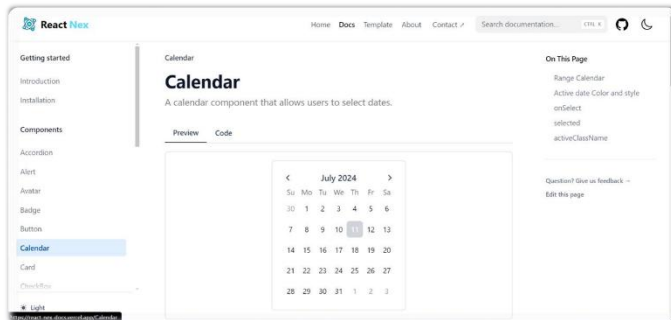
React Nex

Home Docs Template About Contact ↗ Search documentation... CTRL K

Getting started
Introduction
Installation

Components
Accordion
Alert
Avatar
Badge
Button
Calendar
Card
Checkbox

☀ Light
https://react-nex-docs.vercel.app/Calendar

Calendar

Calendar

A calendar component that allows users to select dates.

Preview Code

‹ July 2024 ›

| Su | Mo | Tu | We | Th | Fr | Sa |
|---|---|---|---|---|---|---|
| 30 | 1 | 2 | 3 | 4 | 5 | 6 |
| 7 | 8 | 9 | 10 | 11 | 12 | 13 |
| 14 | 15 | 16 | 17 | 18 | 19 | 20 |
| 21 | 22 | 23 | 24 | 25 | 26 | 27 |
| 28 | 29 | 30 | 31 | 1 | 2 | 3 |

On This Page
Range Calendar
Active date Color and style
onSelect
selected
activeClassName

Question? Give us feedback →
Edit this page